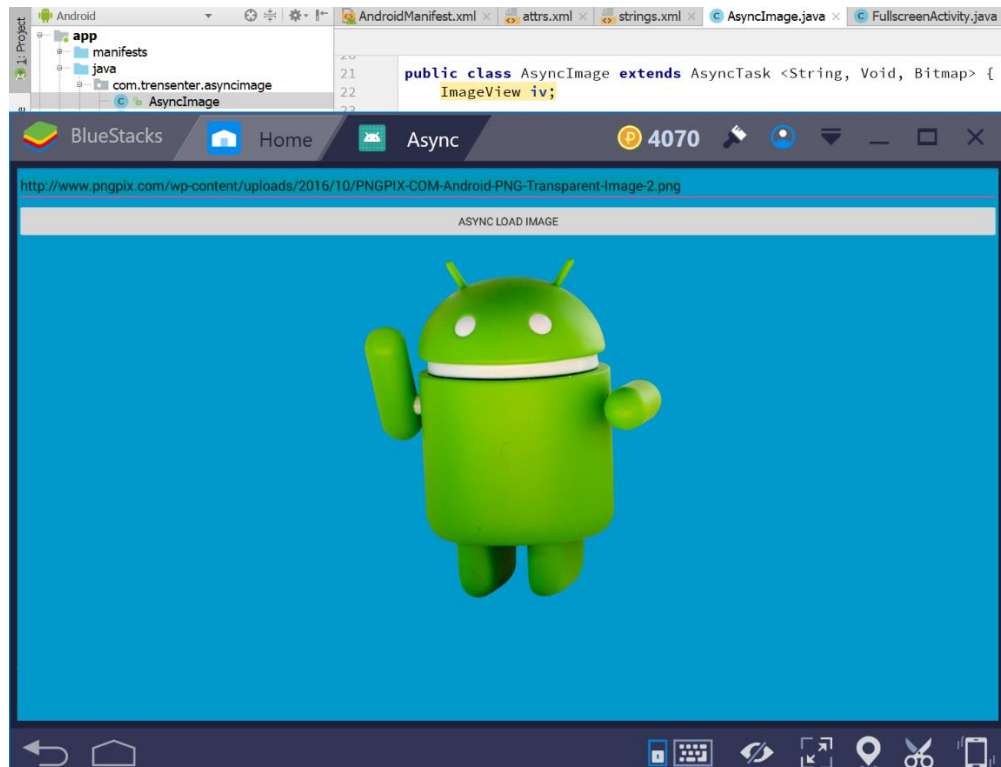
1: Project

Android

app
manifests
java
com.trensenter.asyncimage
AsyncImage

AndroidManifest.xml × attrs.xml × strings.xml × AsyncImage.java × FullscreenActivity.java

21 public class AsyncImage extends AsyncTask <String, Void, Bitmap> {
22 ImageView iv;

BlueStacks Home Async 4070

http://www.pngpix.com/wp-content/uploads/2016/10/PNGPIX-COM-Android-PNG-Transparent-Image-2.png

ASYNC LOAD IMAGE